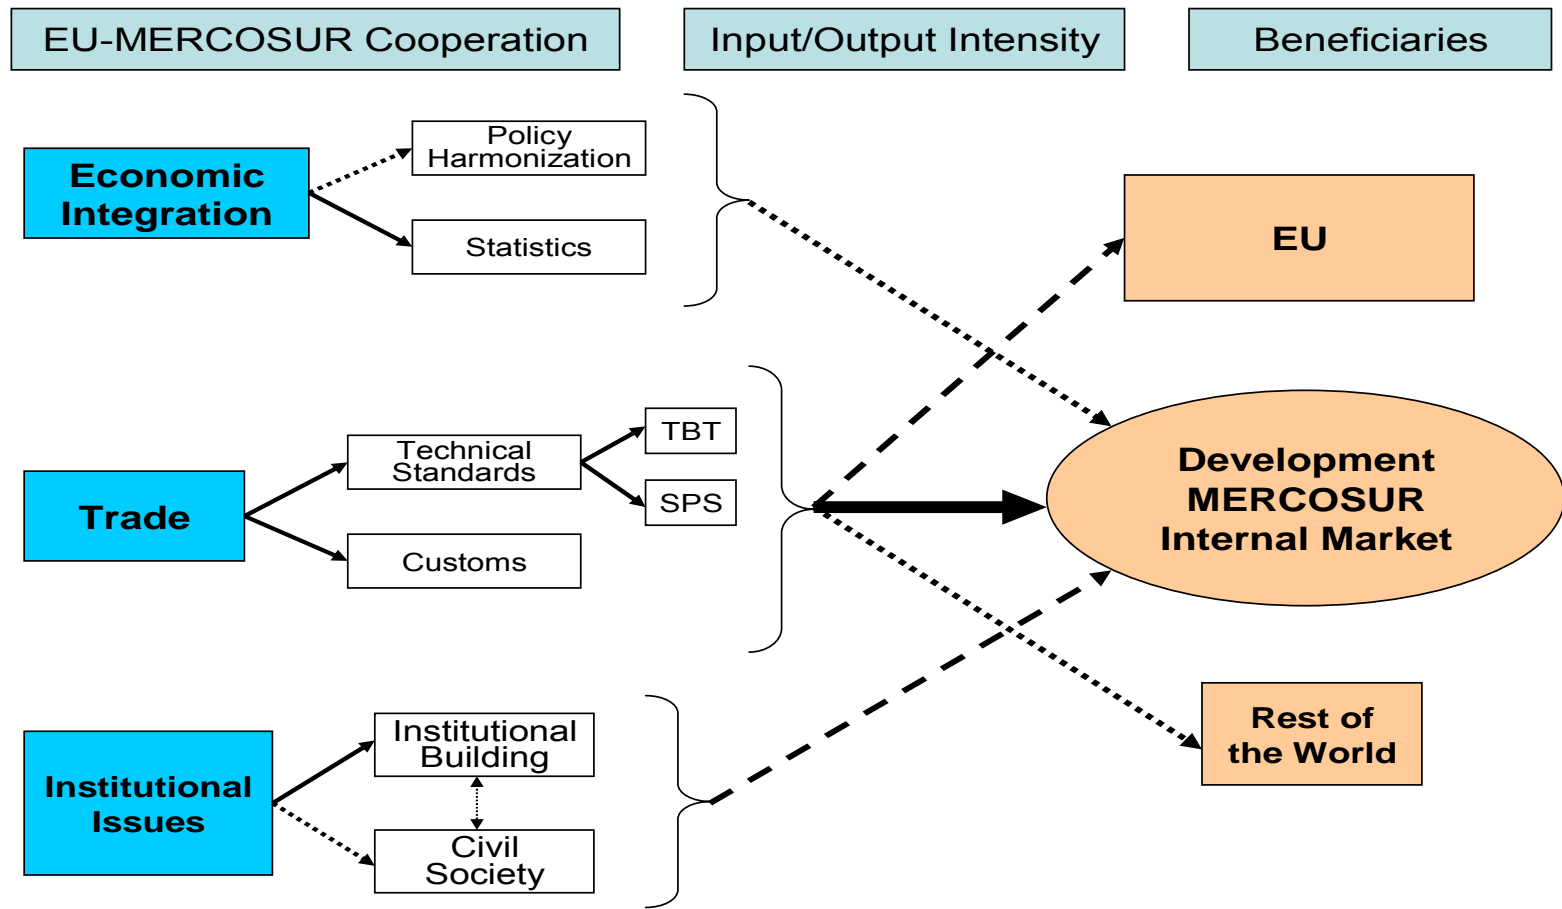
EU-MERCOSUR Cooperation

Input/Output Intensity

Beneficiaries

Economic Integration

Policy Harmonization

Statistics

EU

Trade

Technical Standards

TBT

SPS

Customs

Development MERCOSUR Internal Market

Institutional Issues

Institutional Building

Civil Society

Rest of the World